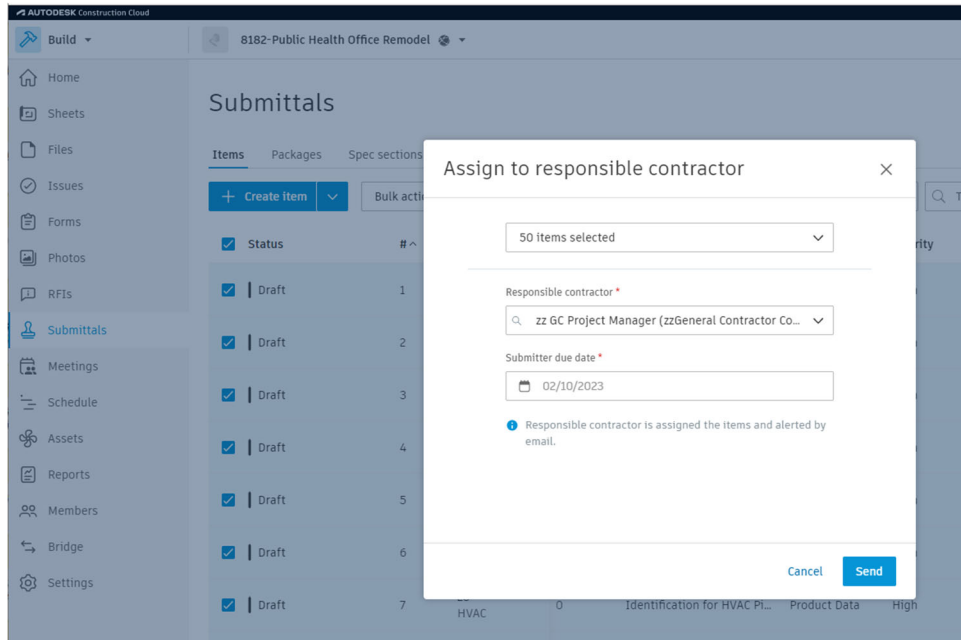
AUTODESK Construction Cloud

Build

8182-Public Health Office Remodel

Home
Sheets
Files
Issues
Forms
Photos
RFIs
Submittals
Meetings
Schedule
Assets
Reports
Members
Bridge
Settings

Submittals

Items Packages Spec sections

Create item

Bulk acti

Status #

Draft 1
Draft 2
Draft 3
Draft 4
Draft 5
Draft 6
Draft 7

HVAC 0 Identification for HVAC Pi... Product Data High

rity

Assign to responsible contractor

50 items selected

Responsible contractor *

zz GC Project Manager (zzGeneral Contractor Co...

Submitter due date *

02/10/2023

Responsible contractor is assigned the items and alerted by email.

Cancel

Send